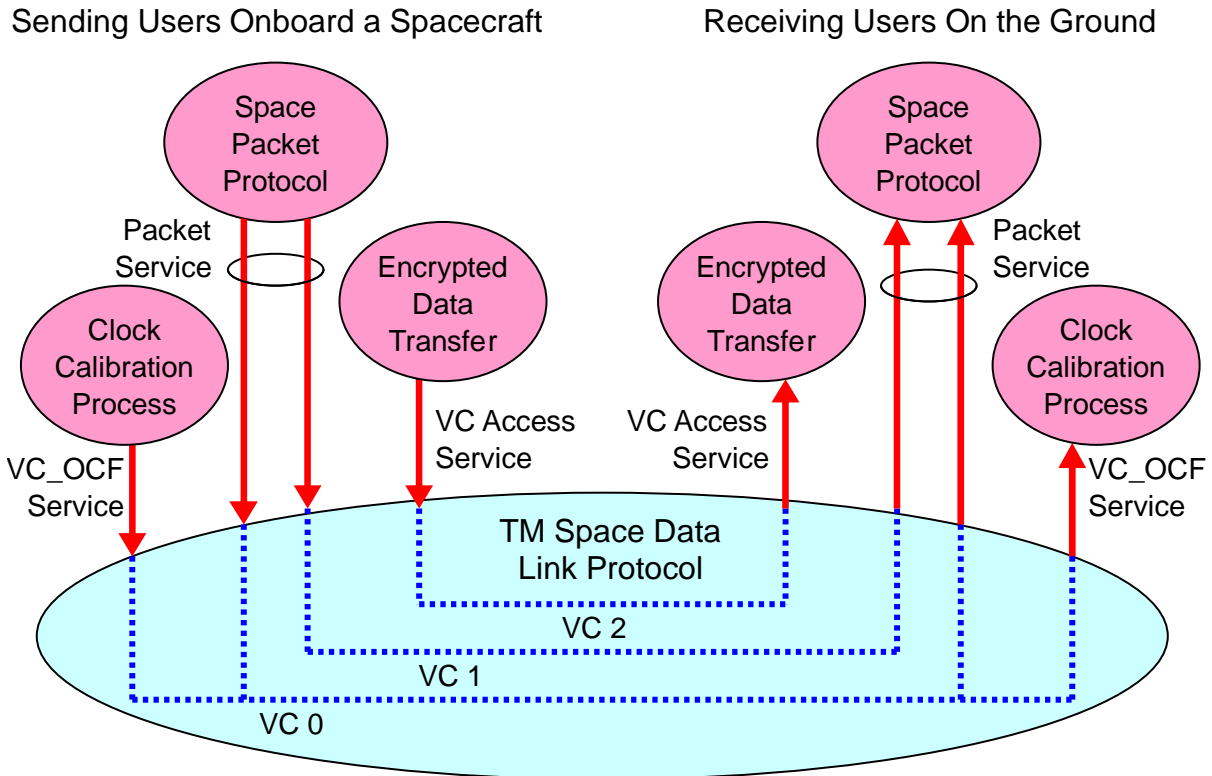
Sending Users Onboard a Spacecraft

Receiving Users On the Ground

Space Packet Protocol

Packet Service

Encrypted Data Transfer

Clock Calibration Process

VC Access Service

VC_OCF Service

Encrypted Data Transfer

VC Access Service

Space Packet Protocol

Packet Service

Clock Calibration Process

VC_OCF Service

TM Space Data Link Protocol

VC 2

VC 1

VC 0